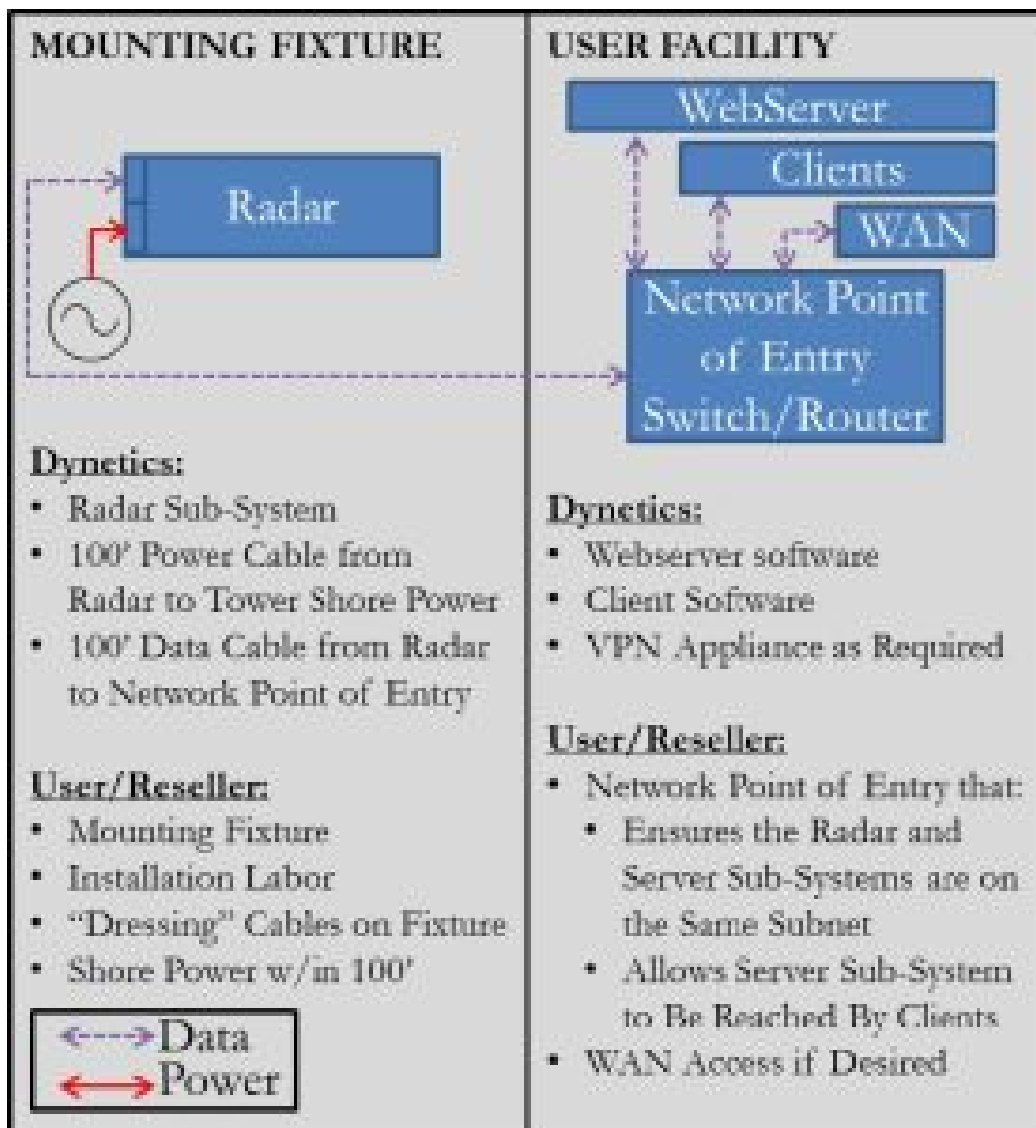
MOUNTING FIXTURE

Radar

Dynetics:
- Radar Sub-System
- 100' Power Cable from Radar to Tower Shore Power
- 100' Data Cable from Radar to Network Point of Entry

User/Reseller:
- Mounting Fixture
- Installation Labor
- "Dressing" Cables on Fixture
- Shore Power w/in 100'

Data
Power

USER FACILITY

WebServer

Clients

WAN

Network Point of Entry Switch/Router

Dynetics:
- Webserver software
- Client Sofware
- VPN Appliance as Required

User/Reseller:
- Network Point of Entry that:
  - Ensures the Radar and Server Sub-Systems are on the Same Subnet
  - Allows Server Sub-System to Be Reached By Clients
- WAN Access if Desired